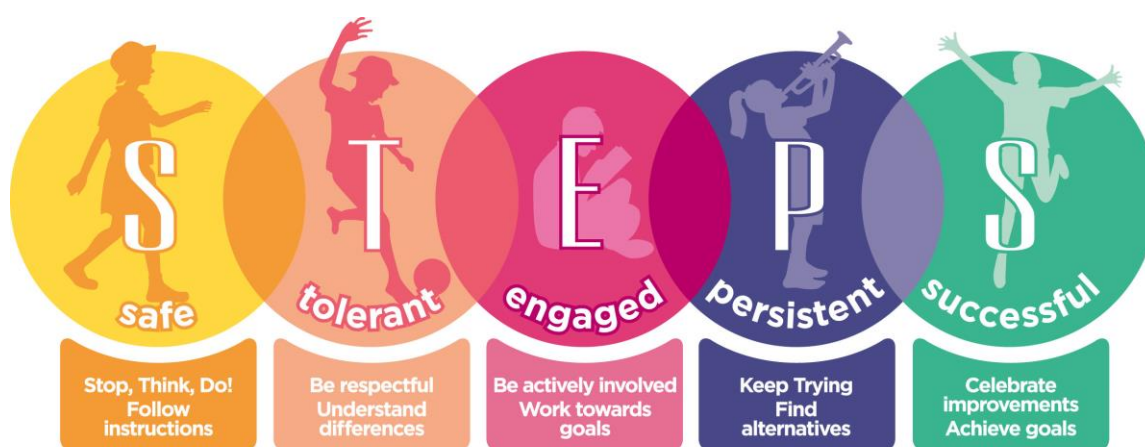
S
safe
Stop, Think, Do!
Follow instructions

T
tolerant
Be respectful
Understand differences

E
engaged
Be actively involved
Work towards goals

P
persistent
Keep Trying
Find alternatives

S
successful
Celebrate improvements
Achieve goals